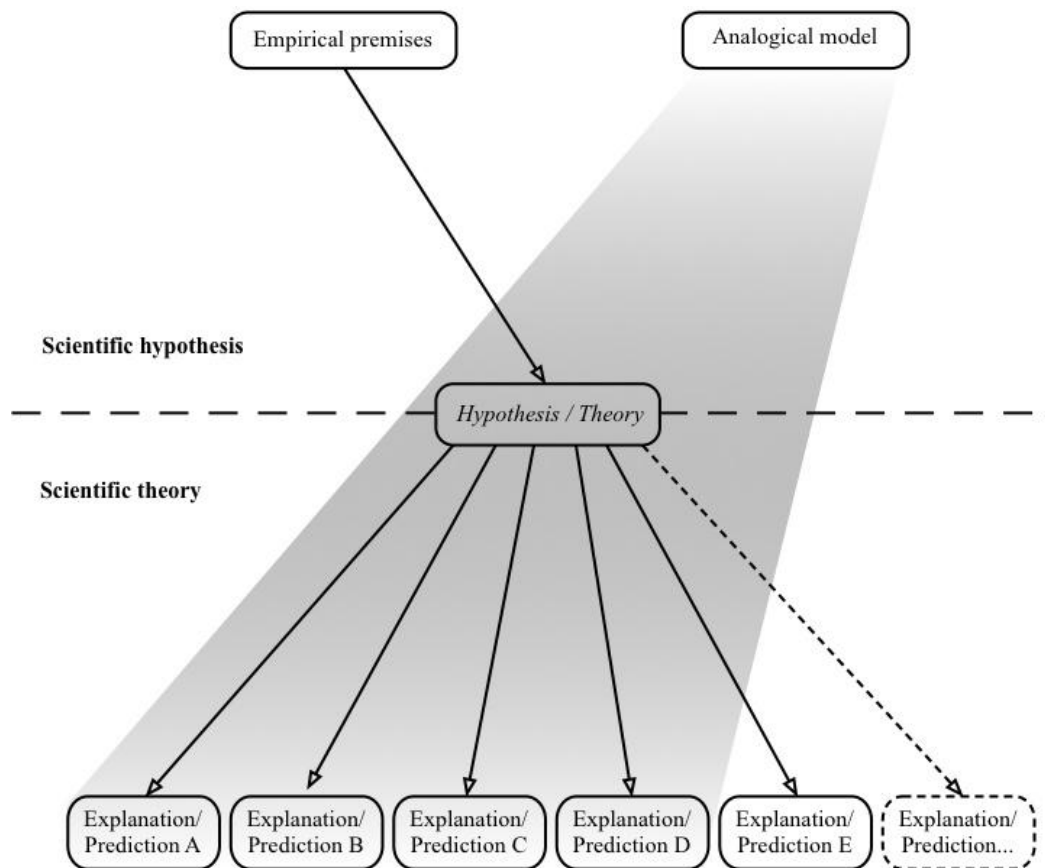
Empirical premises

Analogical model

Scientific hypothesis

Hypothesis / Theory

Scientific theory

Explanation/ Prediction A

Explanation/ Prediction B

Explanation/ Prediction C

Explanation/ Prediction D

Explanation/ Prediction E

Explanation/ Prediction...